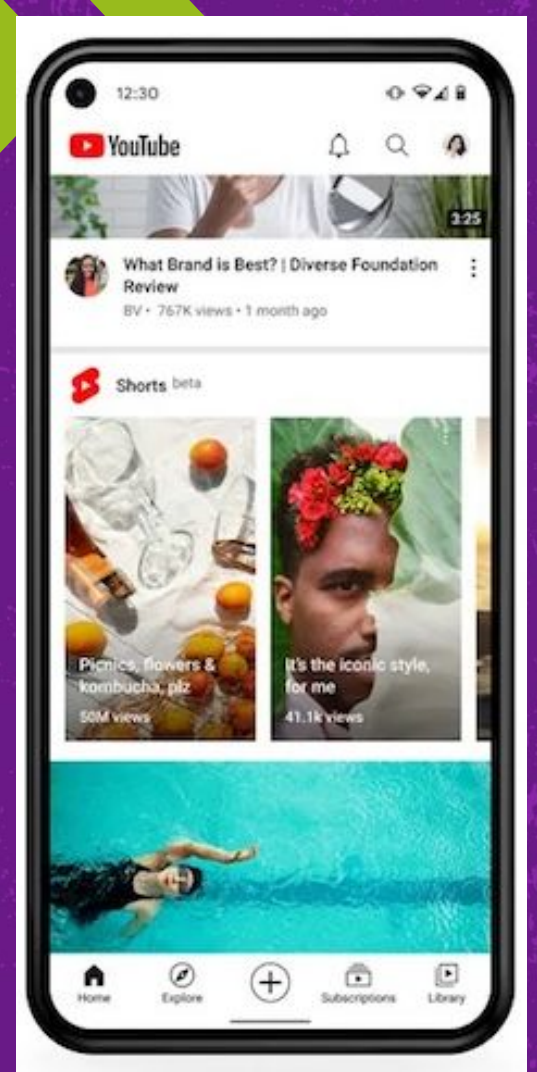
12:30

YouTube

3:25

What Brand is Best? | Diverse Foundation Review
BV • 767K views • 1 month ago

Shorts beta

Picnics, flowers & kombucha, plz
50M views

It's the iconic style, for me
41.1k views

Home Explore Subscriptions Library